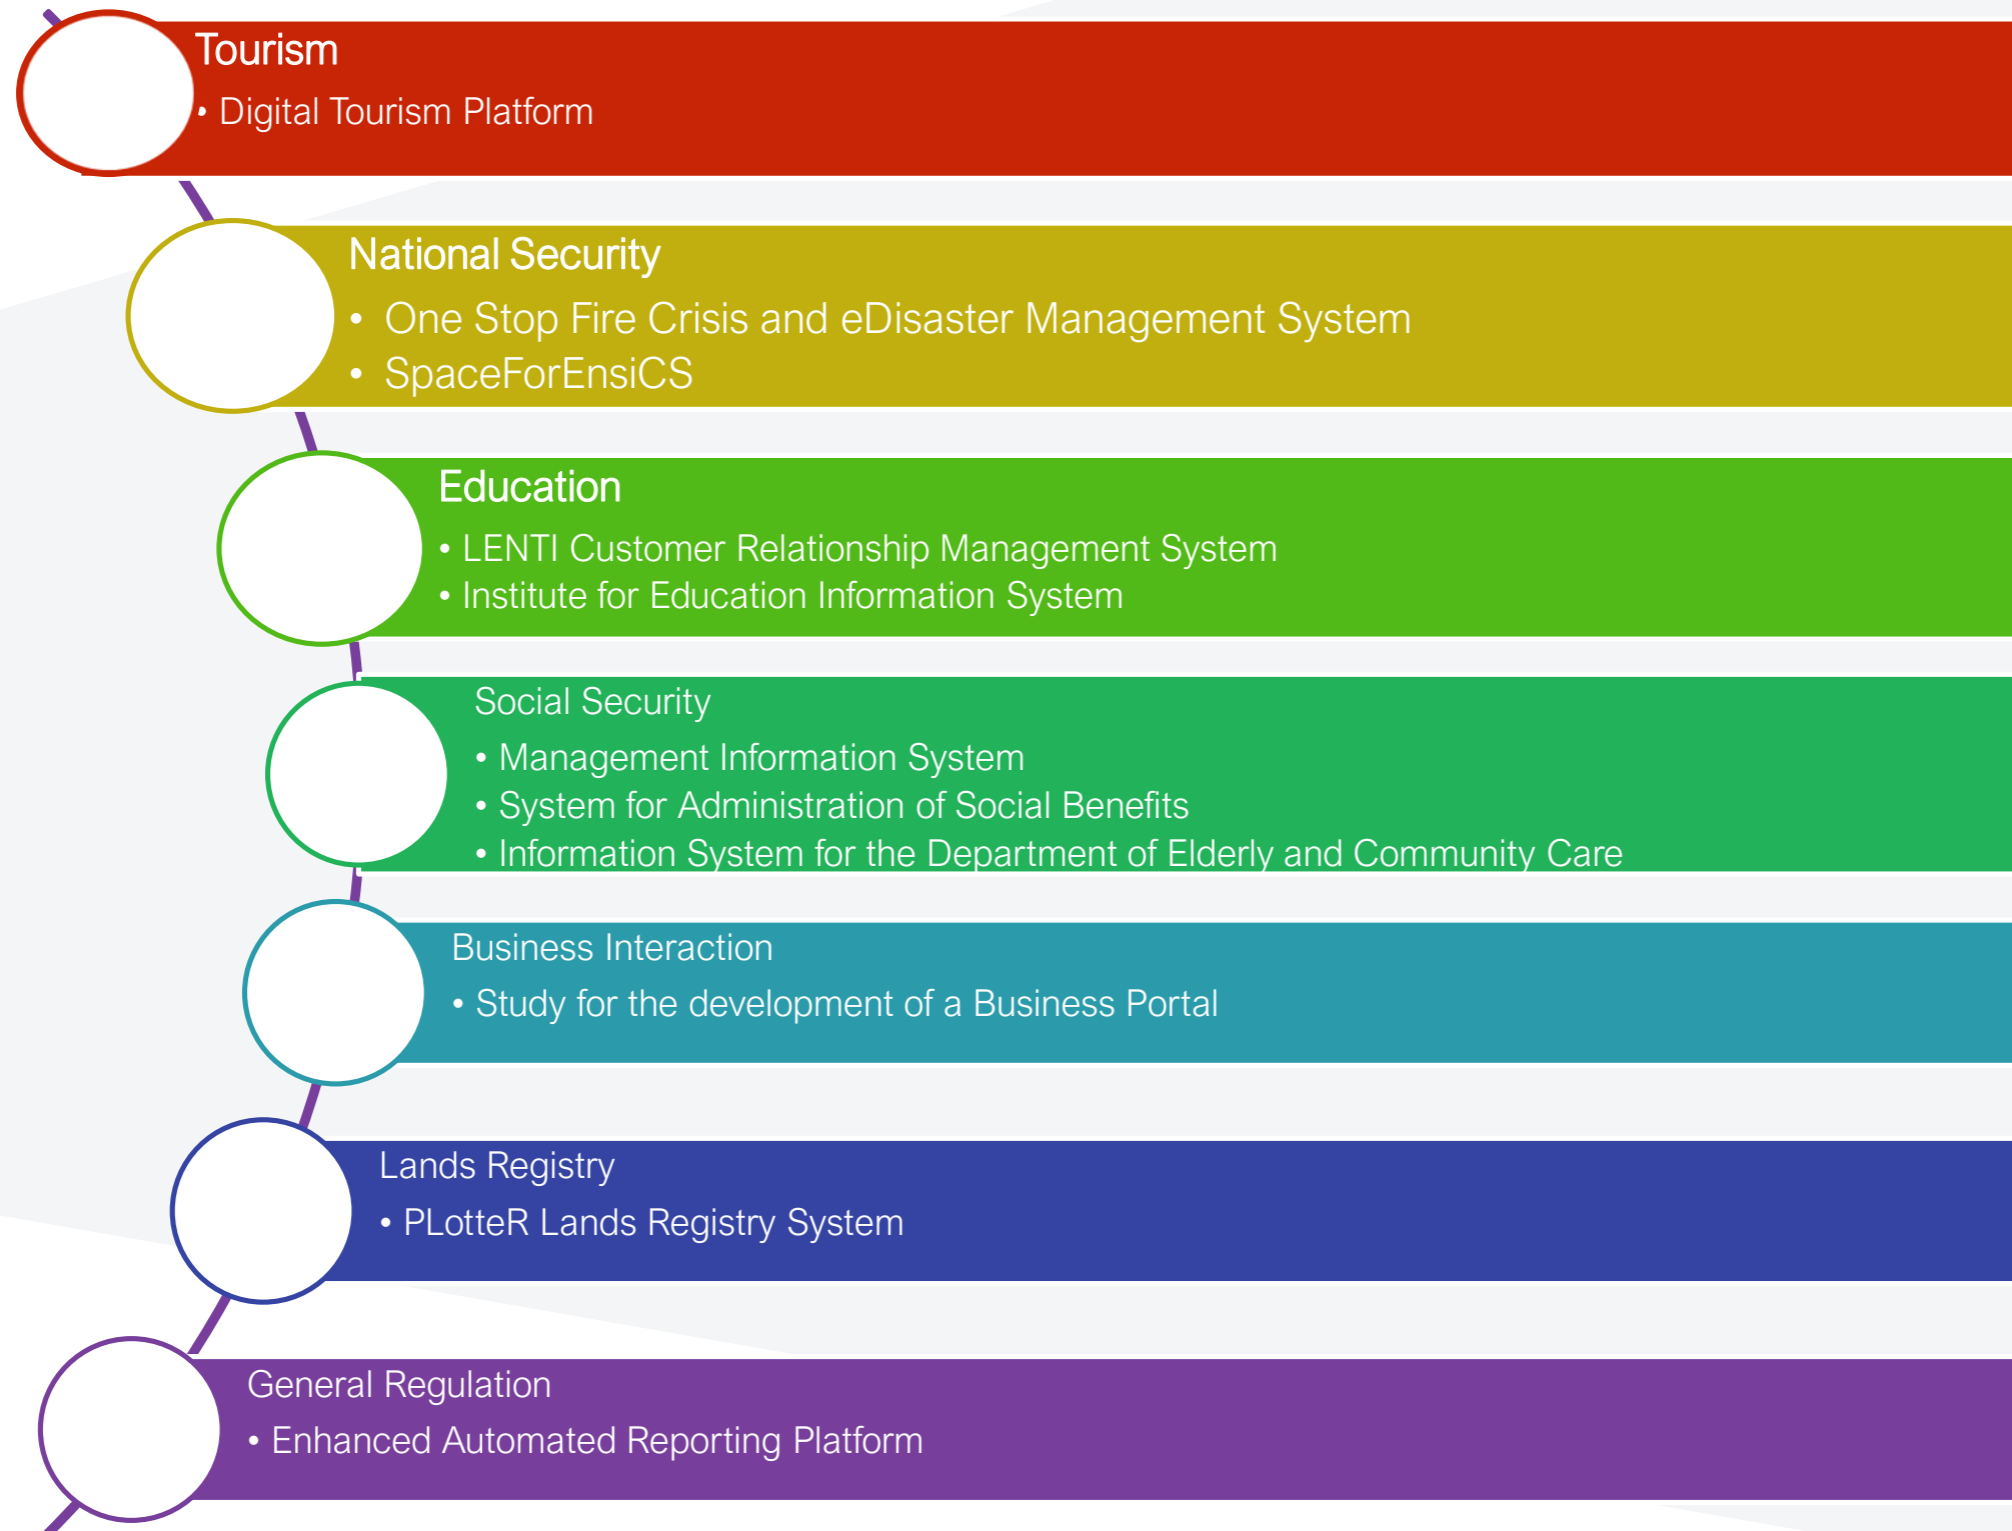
Tourism
• Digital Tourism Platform

National Security
• One Stop Fire Crisis and eDisaster Management System
• SpaceForEnsiCS

Education
• LENTI Customer Relationship Management System
• Institute for Education Information System

Social Security
• Management Information System
• System for Administration of Social Benefits
• Information System for the Department of Elderly and Community Care

Business Interaction
• Study for the development of a Business Portal

Lands Registry
• PLotteR Lands Registry System

General Regulation
• Enhanced Automated Reporting Platform